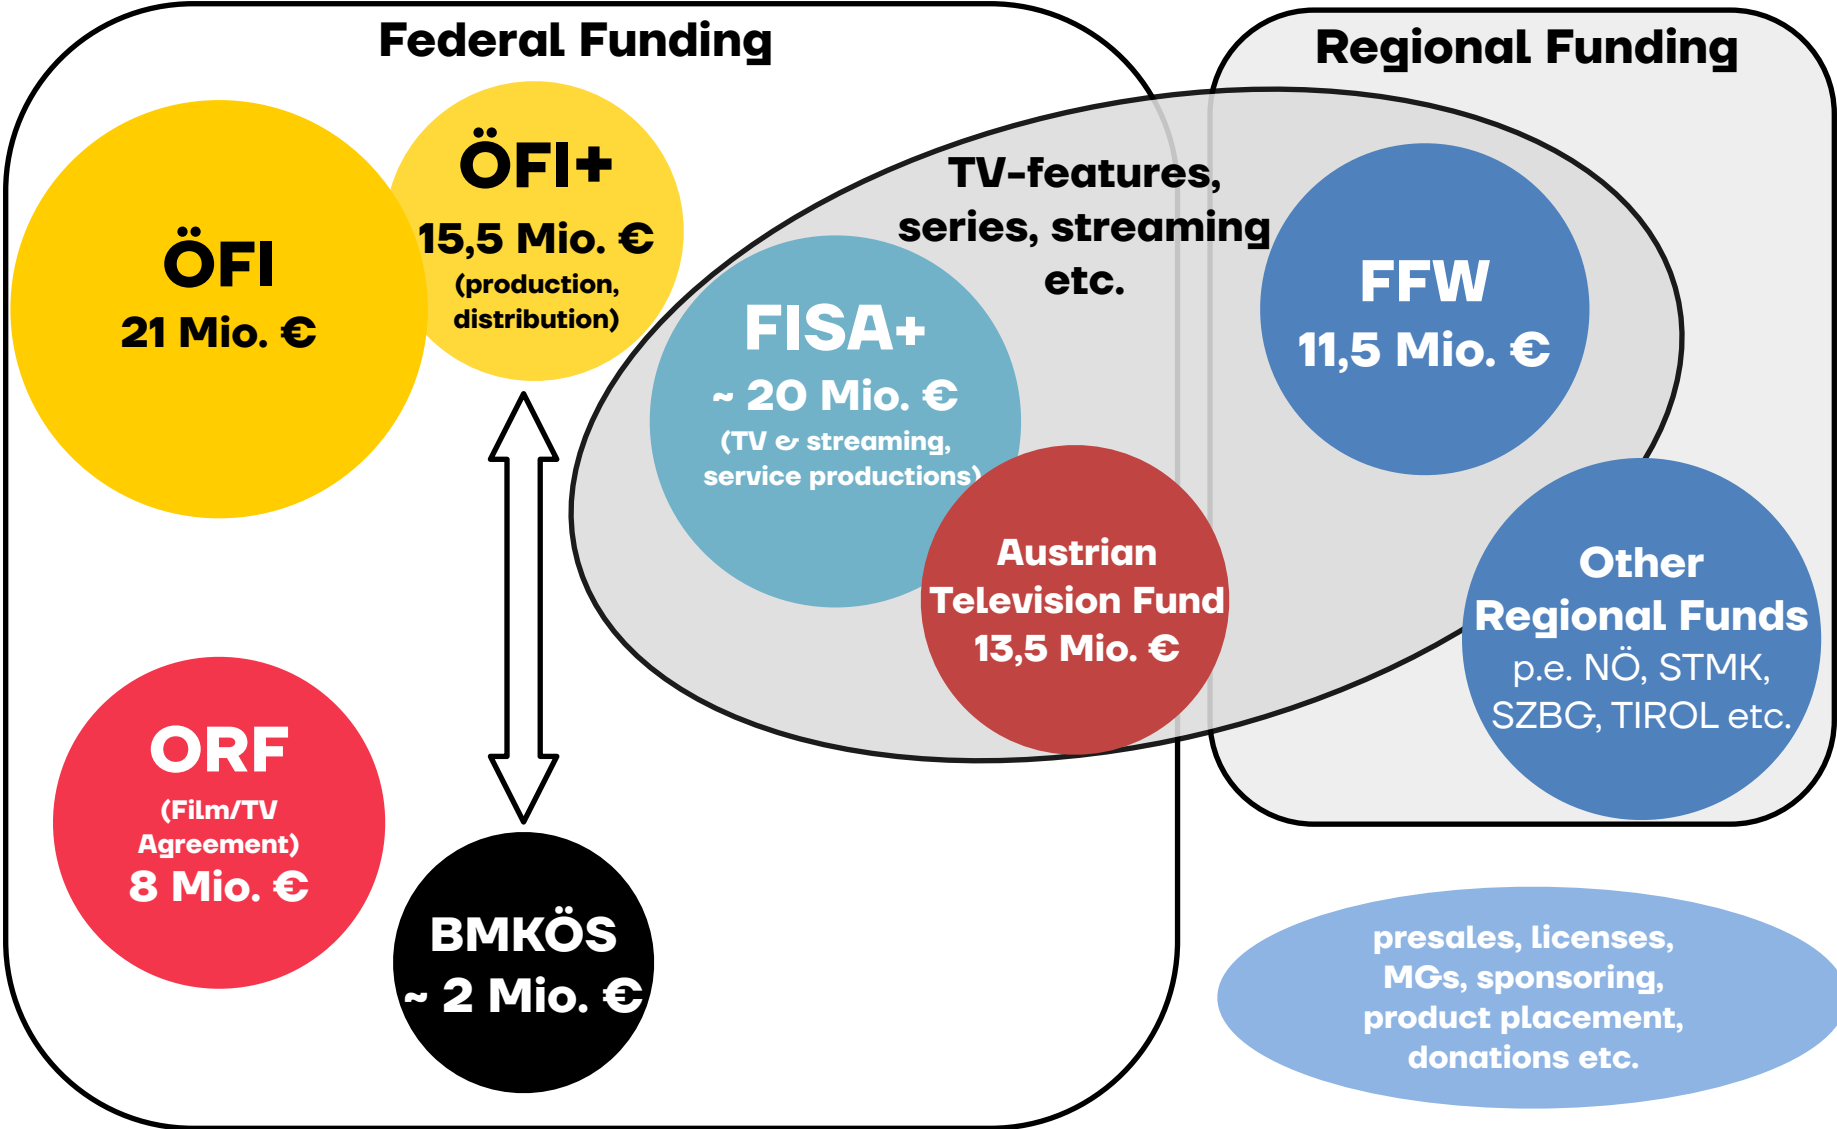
Federal Funding

Regional Funding

ÖFI
21 Mio. €

ÖFI+
15,5 Mio. €
(production, distribution)

TV-features, series, streaming etc.

FISA+
~ 20 Mio. €
(TV & streaming, service productions)

FFW
11,5 Mio. €

Austrian Television Fund
13,5 Mio. €

Other Regional Funds
p.e. NÖ, STMK, SZBG, TIROL etc.

ORF
(Film/TV Agreement)
8 Mio. €

BMKÖS
~ 2 Mio. €

presales, licenses, MGs, sponsoring, product placement, donations etc.